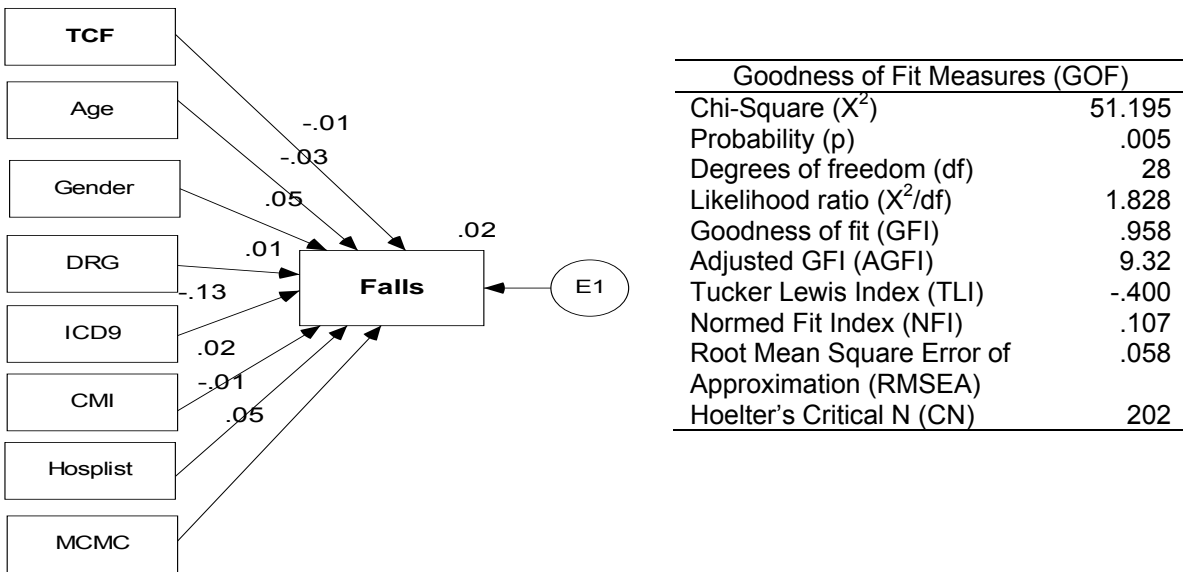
TCF

Age

Gender

DRG

ICD9

CMI

Hosplist

MCMC

-.01

-.03

.05

.01

-.13

.02

-.01

.05

.02

Falls

E1

| Goodness of Fit Measures (GOF) | |
|---|---|
| Chi-Square ($X^2$) | 51.195 |
| Probability (p) | .005 |
| Degrees of freedom (df) | 28 |
| Likelihood ratio ($X^2$/df) | 1.828 |
| Goodness of fit (GFI) | .958 |
| Adjusted GFI (AGFI) | 9.32 |
| Tucker Lewis Index (TLI) | -.400 |
| Normed Fit Index (NFI) | .107 |
| Root Mean Square Error of Approximation (RMSEA) | .058 |
| Hoelter's Critical N (CN) | 202 |